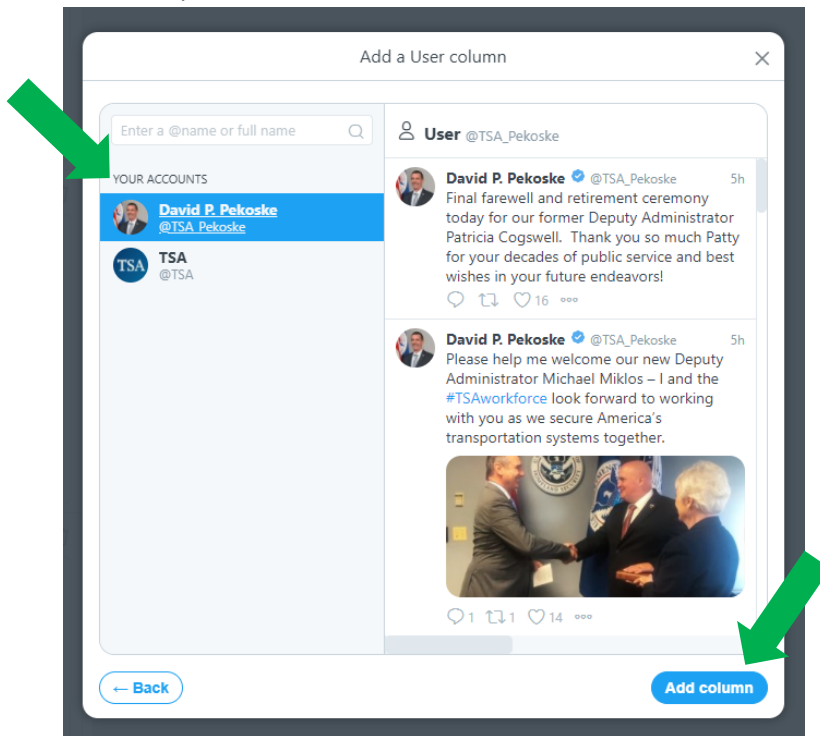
Add a User column

Enter a @name or full name

YOUR ACCOUNTS

David P. Pekoske
@TSA_Pekoske

TSA
TSA
@TSA

User @TSA_Pekoske

David P. Pekoske @TSA_Pekoske 5h
Final farewell and retirement ceremony today for our former Deputy Administrator Patricia Cogswell. Thank you so much Patty for your decades of public service and best wishes in your future endeavors!

16

David P. Pekoske @TSA_Pekoske 5h
Please help me welcome our new Deputy Administrator Michael Miklos – I and the #TSAworkforce look forward to working with you as we secure America's transportation systems together.

1 1 14

← Back

Add column